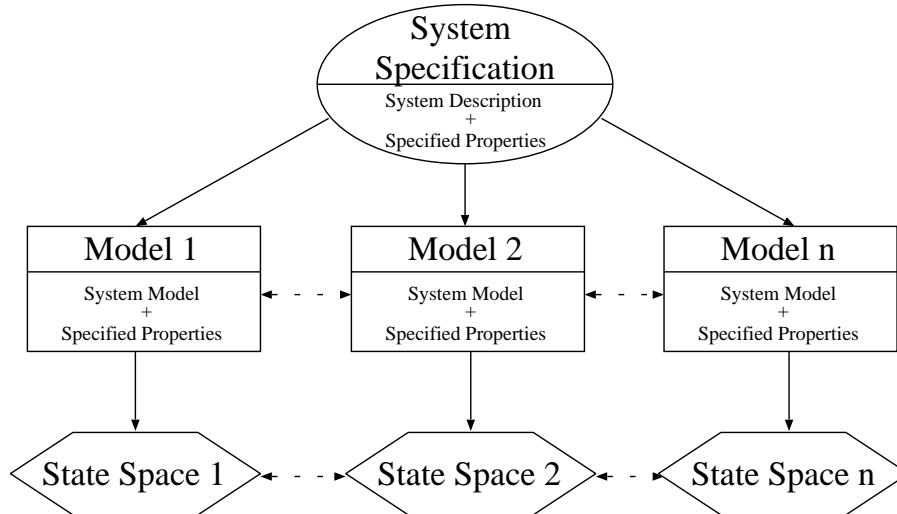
System Specification

System Description
+
Specified Properties

Model 1

System Model
+
Specified Properties

Model 2

System Model
+
Specified Properties

Model n

System Model
+
Specified Properties

State Space 1

State Space 2

State Space n